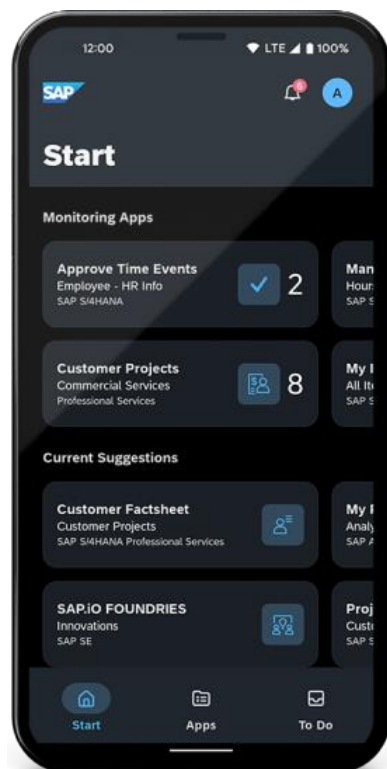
12:00

LTE 100%

SAP

A

Start

Monitoring Apps

Approve Time Events
Employee - HR Info
SAP S/4HANA

2

Man
Hour
SAP S

Customer Projects
Commercial Services
Professional Services

8

My I
All It
SAP S

Current Suggestions

Customer Factsheet
Customer Projects
SAP S/4HANA Professional Services

My F
Analy
SAP A

SAP.iO FOUNDRIES
Innovations
SAP SE

Proj
Custo
SAP S

Start

Apps

To Do